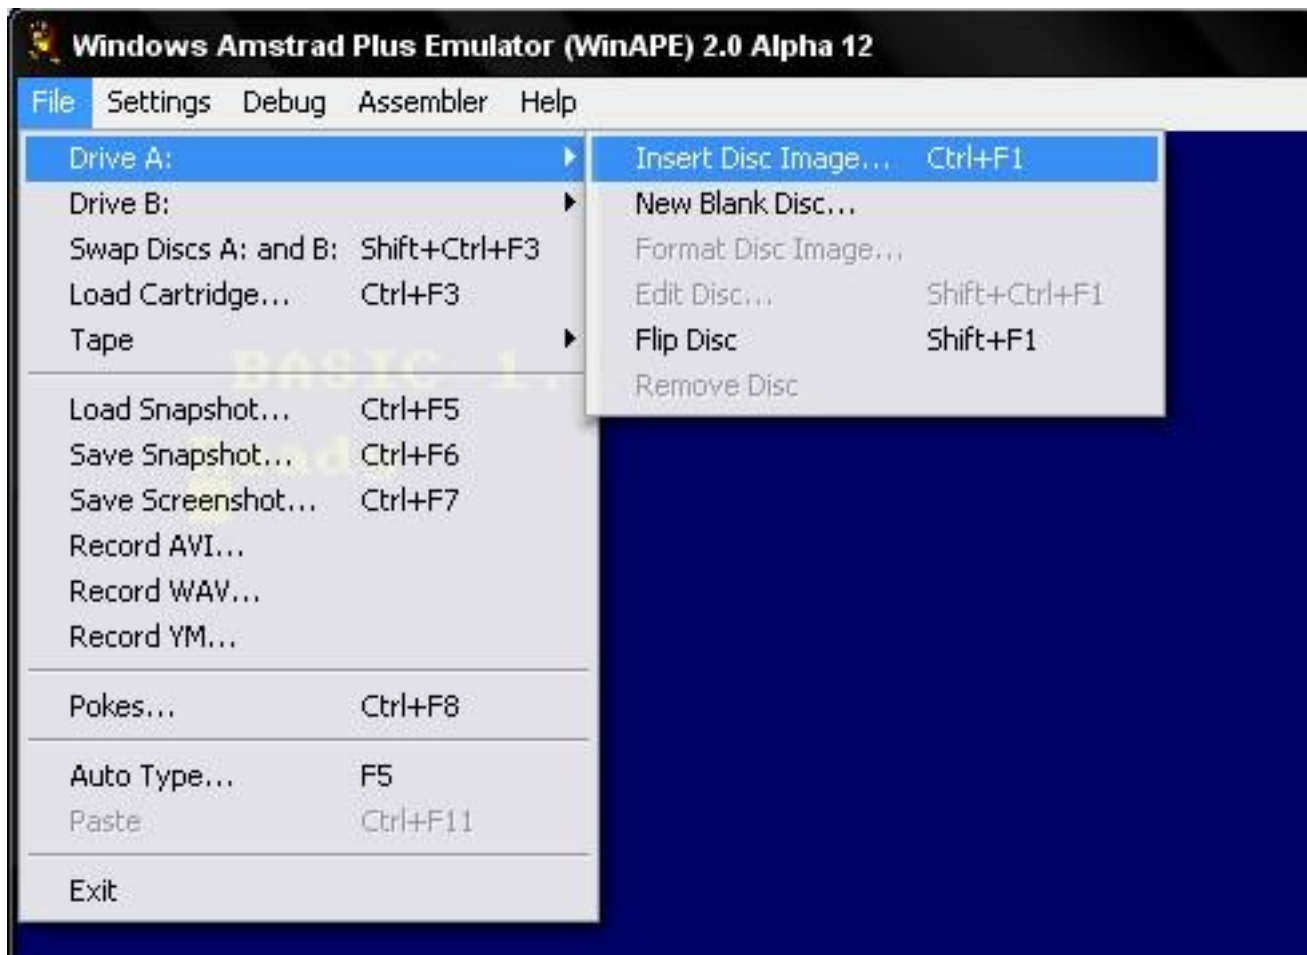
Windows Amstrad Plus Emulator (WinAPE) 2.0 Alpha 12

File Settings Debug Assembler Help

Drive A:
Drive B:
Swap Discs A: and B: Shift+Ctrl+F3
Load Cartridge... Ctrl+F3
Tape

Load Snapshot... Ctrl+F5
Save Snapshot... Ctrl+F6
Save Screenshot... Ctrl+F7
Record AVI...
Record WAV...
Record YM...

Pokes... Ctrl+F8

Auto Type... F5
Paste Ctrl+F11

Exit

Insert Disc Image... Ctrl+F1
New Blank Disc...
Format Disc Image...
Edit Disc... Shift+Ctrl+F1
Flip Disc Shift+F1
Remove Disc

BASIC 1.